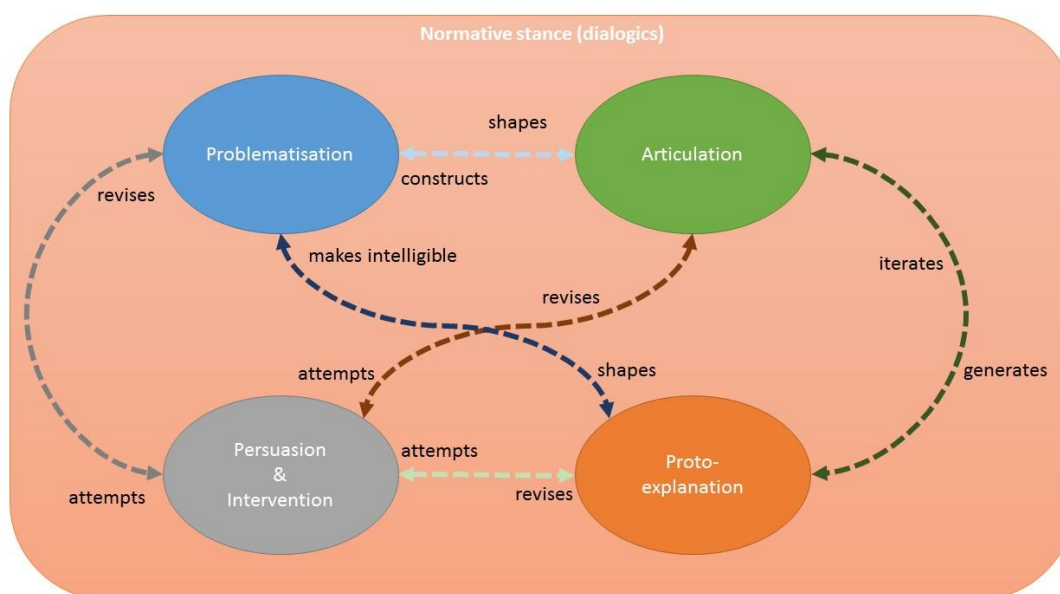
Normative stance (dialogics)

Problematisation

shapes

constructs

Articulation

revises

makes intelligible

iterates

revises

attempts

shapes

generates

Persuasion & Intervention

attempts

revises

Proto-explanation

attempts